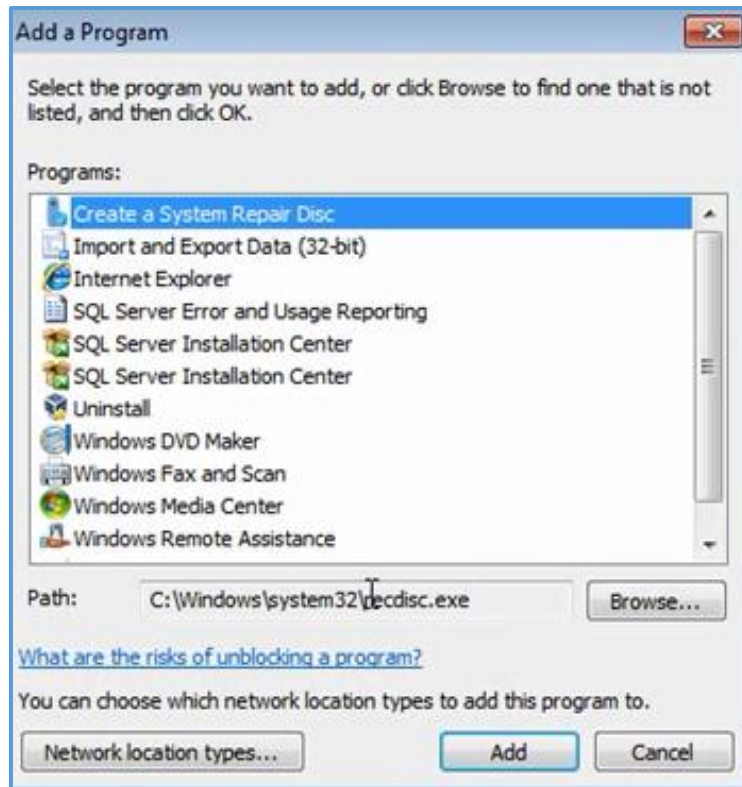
Add a Program

Select the program you want to add, or click Browse to find one that is not listed, and then click OK.

Programs:

Create a System Repair Disc
Import and Export Data (32-bit)
Internet Explorer
SQL Server Error and Usage Reporting
SQL Server Installation Center
SQL Server Installation Center
Uninstall
Windows DVD Maker
Windows Fax and Scan
Windows Media Center
Windows Remote Assistance

Path: C:\Windows\system32\recdisc.exe

Browse...

What are the risks of unblocking a program?

You can choose which network location types to add this program to.

Network location types...

Add

Cancel